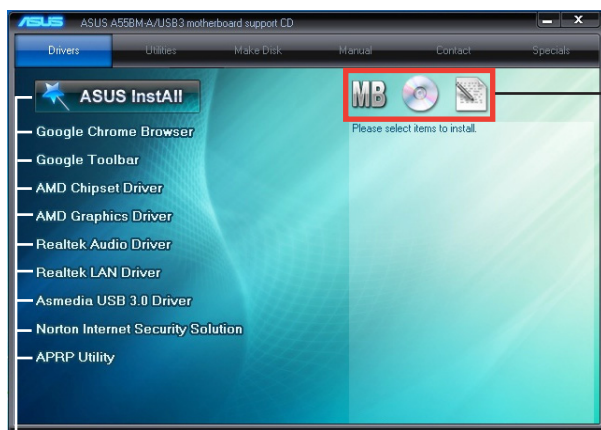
ASUS ASUS A55BM-A/USB3 motherboard support CD

Drivers Utilities Make Disk Manual Contact Specials

ASUS InstAll

Google Chrome Browser

Google Toolbar

AMD Chipset Driver

AMD Graphics Driver

Realtek Audio Driver

Realtek LAN Driver

Asmedia USB 3.0 Driver

Norton Internet Security Solution

APRP Utility

MB

Please select items to install.